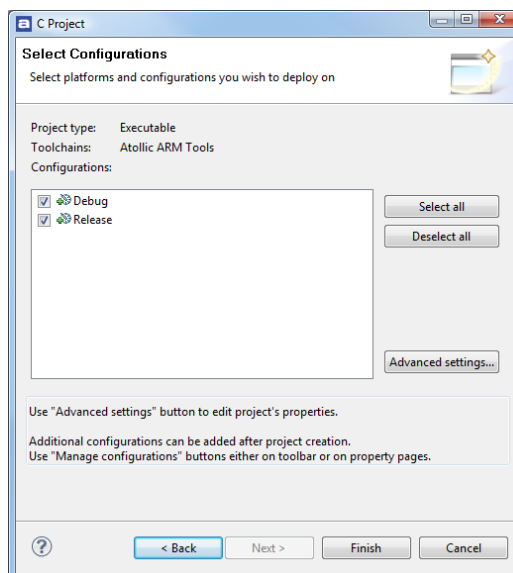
C Project

Select Configurations

Select platforms and configurations you wish to deploy on

Project type: Executable
Toolchains: Atollic ARM Tools
Configurations:

Debug
Release

Select all
Deselect all

Advanced settings...

Use "Advanced settings" button to edit project's properties.

Additional configurations can be added after project creation.
Use "Manage configurations" buttons either on toolbar or on property pages.

?

< Back
Next >
Finish
Cancel